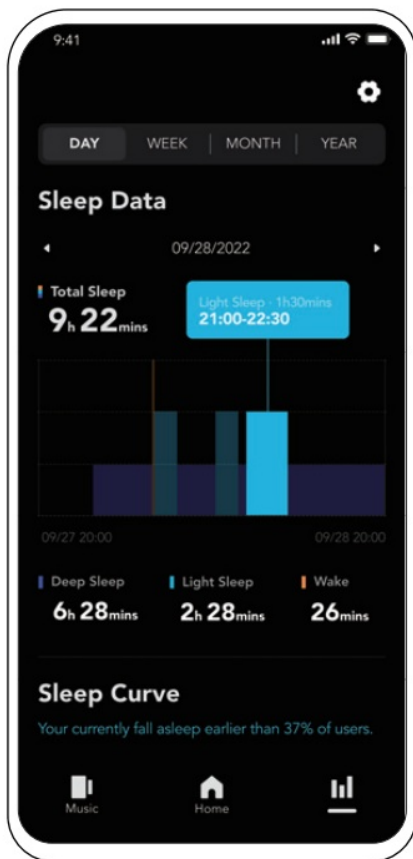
9:41

DAY | WEEK | MONTH | YEAR

Sleep Data

09/28/2022

Total Sleep
9h 22mins

Light Sleep - 1h30mins
21:00-22:30

09/27 20:00
09/28 20:00

Deep Sleep
6h 28mins

Light Sleep
2h 28mins

Wake
26mins

Sleep Curve

Your currently fall asleep earlier than 37% of users.

Music
Home